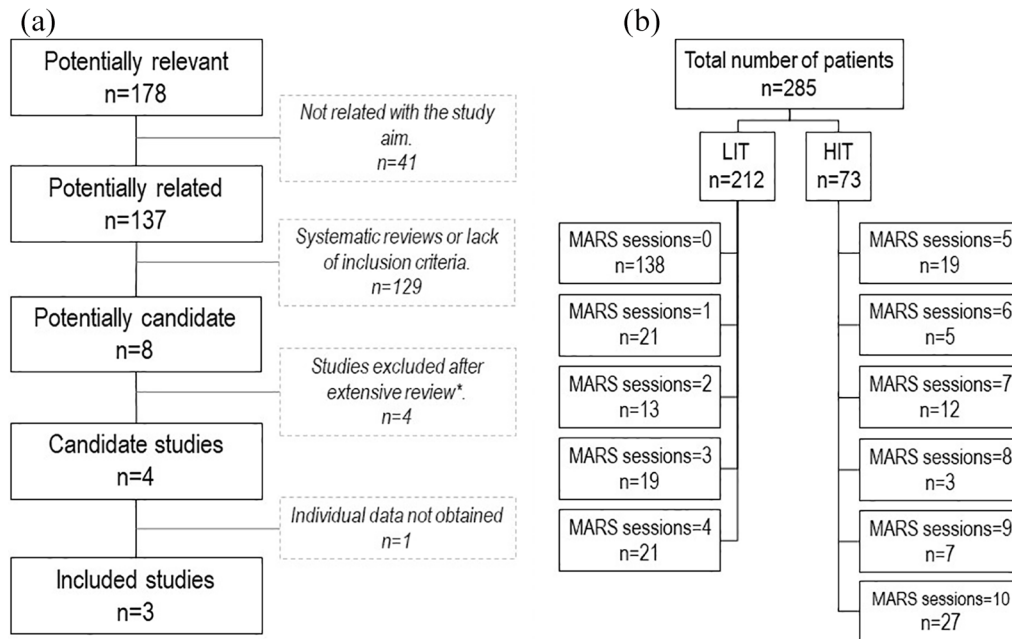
(a)

Potentially relevant
n=178

Not related with the study aim.
n=41

Potentially related
n=137

Systematic reviews or lack of inclusion criteria.
n=129

Potentially candidate
n=8

Studies excluded after extensive review*.
n=4

Candidate studies
n=4

Individual data not obtained
n=1

Included studies
n=3

(b)

Total number of patients
n=285

LIT
n=212

HIT
n=73

MARS sessions=0
n=138

MARS sessions=1
n=21

MARS sessions=2
n=13

MARS sessions=3
n=19

MARS sessions=4
n=21

MARS sessions=5
n=19

MARS sessions=6
n=5

MARS sessions=7
n=12

MARS sessions=8
n=3

MARS sessions=9
n=7

MARS sessions=10
n=27